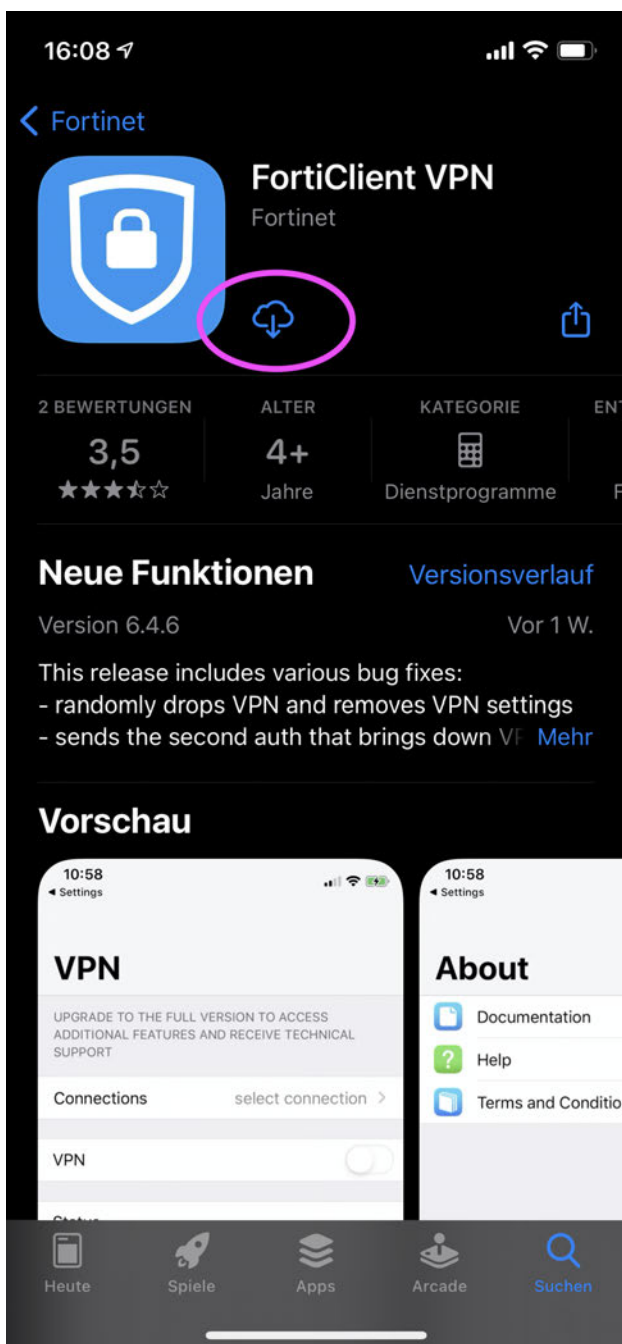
16:08

Fortinet

FortiClient VPN
Fortinet

2 BEWERTUNGEN
3,5
★★★★☆

ALTER
4+
Jahre

KATEGORIE
Dienstprogramme

ENT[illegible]

Neue Funktionen
Versionsverlauf

Version 6.4.6
Vor 1 W.

This release includes various bug fixes:
- randomly drops VPN and removes VPN settings
- sends the second auth that brings down V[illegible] Mehr

Vorschau

10:58
◂ Settings

VPN

UPGRADE TO THE FULL VERSION TO ACCESS ADDITIONAL FEATURES AND RECEIVE TECHNICAL SUPPORT

Connections select connection >

VPN

10:58
◂ Settings

About

Documentation
Help
Terms and Conditio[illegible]

Heute
Spiele
Apps
Arcade
Suchen